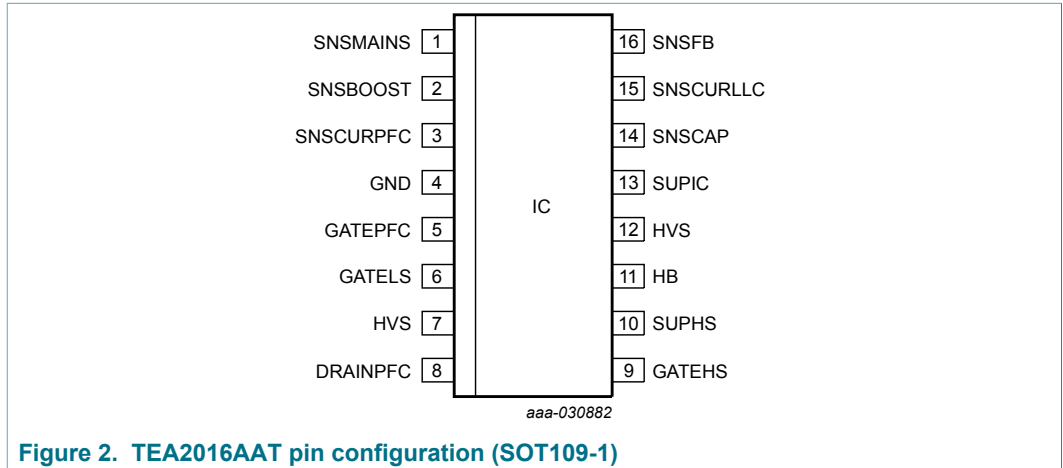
SNSMAINS 1
SNSBOOST 2
SNSCURPFC 3
GND 4
GATEPFC 5
GATELS 6
HVS 7
DRAINPFC 8

IC

16 SNSFB
15 SNSCURLLC
14 SNSCAP
13 SUPIC
12 HVS
11 HB
10 SUPHS
9 GATEHS

aaa-030882

Figure 2. TEA2016AAT pin configuration (SOT109-1)